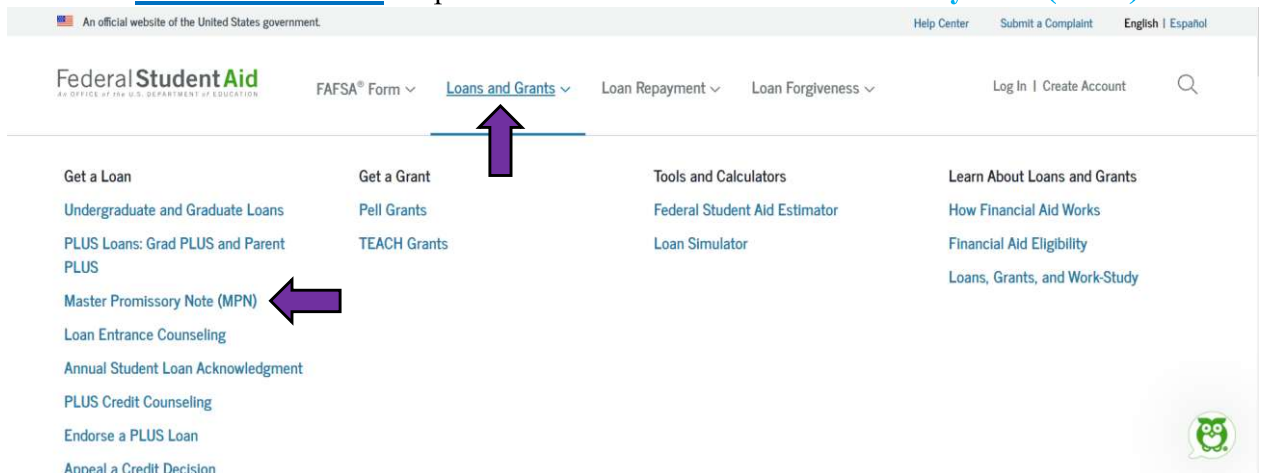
An official website of the United States government.

Help Center | Submit a Complaint | English | Español

Federal Student Aid
An OFFICE of the U.S. DEPARTMENT of EDUCATION

FAFSA® Form | Loans and Grants | Loan Repayment | Loan Forgiveness

Log In | Create Account

Get a Loan
Undergraduate and Graduate Loans
PLUS Loans: Grad PLUS and Parent PLUS
Master Promissory Note (MPN)
Loan Entrance Counseling
Annual Student Loan Acknowledgment
PLUS Credit Counseling
Endorse a PLUS Loan
Appeal a Credit Decision

Get a Grant
Pell Grants
TEACH Grants

Tools and Calculators
Federal Student Aid Estimator
Loan Simulator

Learn About Loans and Grants
How Financial Aid Works
Financial Aid Eligibility
Loans, Grants, and Work-Study